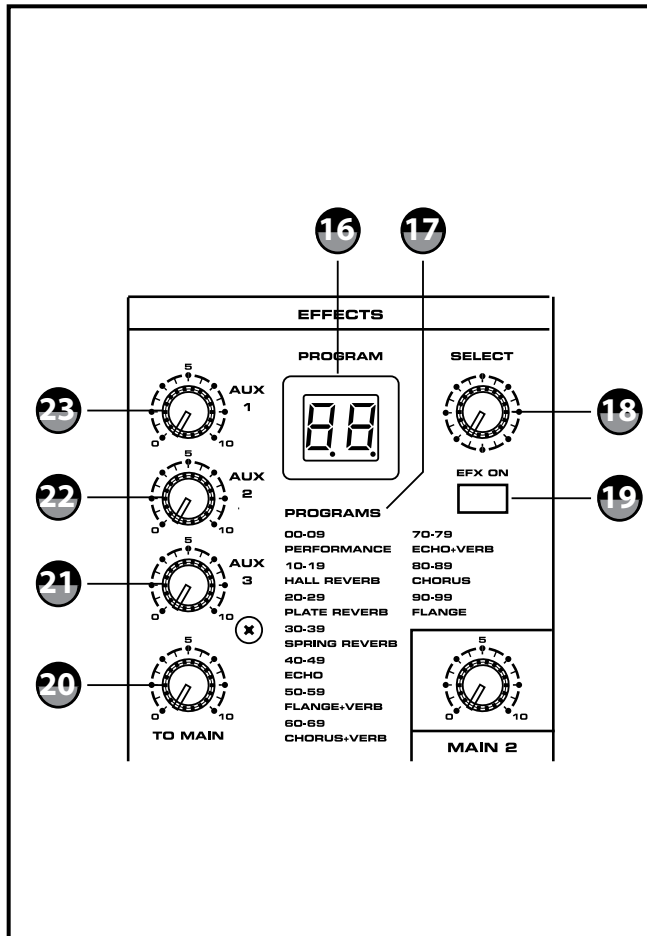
16
17
EFFECTS
PROGRAM
SELECT
23
5
AUX
1
0
10
18
88
22
5
AUX
2
0
10
EFX ON
19
PROGRAMS
21
5
AUX
3
0
10
00-09
PERFORMANCE
10-19
HALL REVERB
20-29
PLATE REVERB
30-39
SPRING REVERB
40-49
ECHO
50-59
FLANGE+VERB
60-69
CHORUS+VERB
70-79
ECHO+VERB
80-89
CHORUS
90-99
FLANGE
20
5
0
10
TO MAIN
5
0
10
MAIN 2